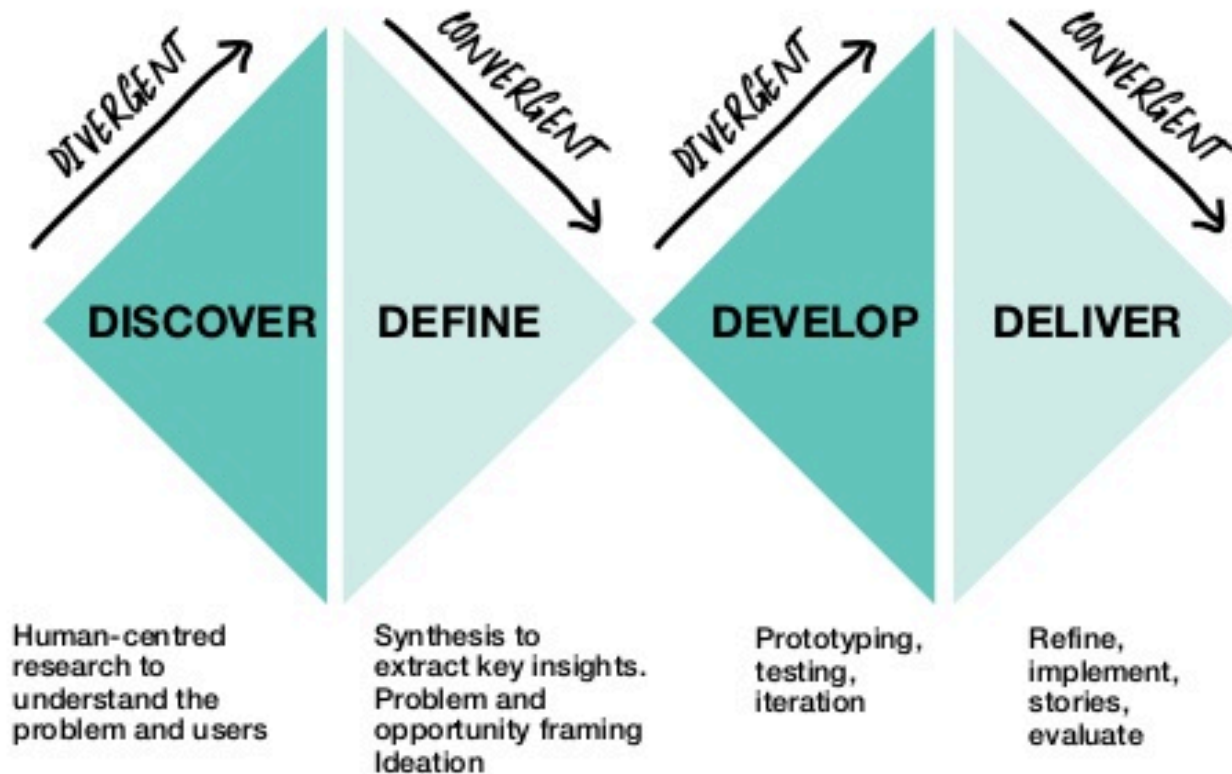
DIVERGENT

CONVERGENT

DIVERGENT

CONVERGENT

DISCOVER

DEFINE

DEVELOP

DELIVER

Human-centred research to understand the problem and users

Synthesis to extract key insights. Problem and opportunity framing Ideation

Prototyping, testing, iteration

Refine, implement, stories, evaluate